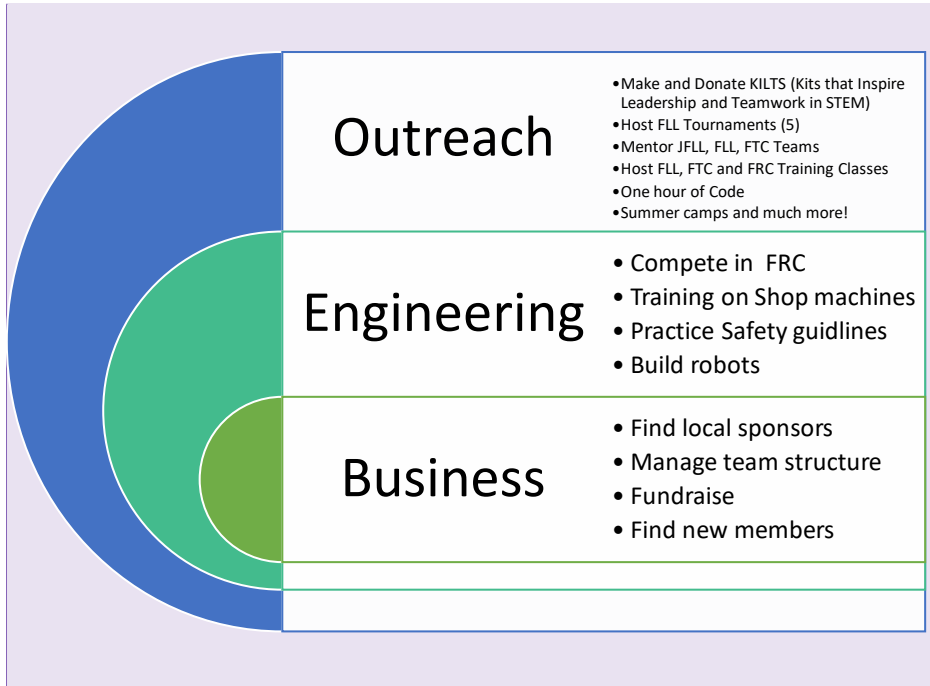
Outreach

- Make and Donate KILTS (Kits that Inspire Leadership and Teamwork in STEM)
- Host FLL Tournaments (5)
- Mentor JFLL, FLL, FTC Teams
- Host FLL, FTC and FRC Training Classes
- One hour of Code
- Summer camps and much more!

Engineering

- Compete in FRC
- Training on Shop machines
- Practice Safety guidlines
- Build robots

Business

- Find local sponsors
- Manage team structure
- Fundraise
- Find new members